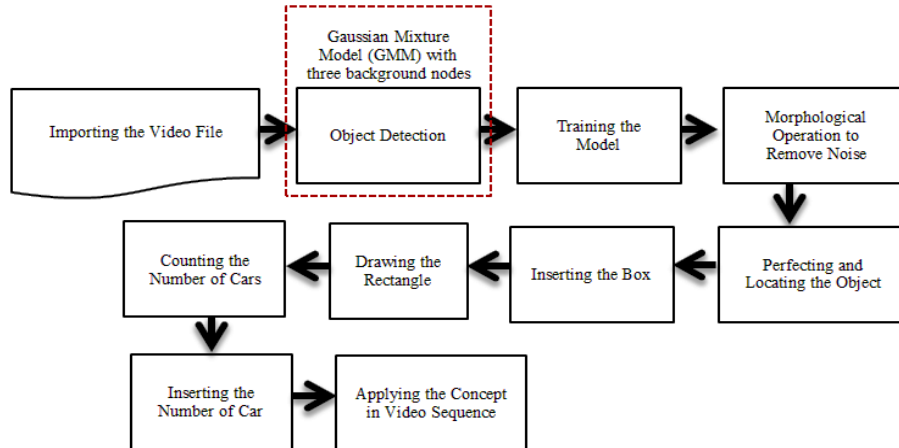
Importing the Video File

Gaussian Mixture Model (GMM) with three background nodes

Object Detection

Training the Model

Morphological Operation to Remove Noise

Perfecting and Locating the Object

Inserting the Box

Drawing the Rectangle

Counting the Number of Cars

Inserting the Number of Car

Applying the Concept in Video Sequence